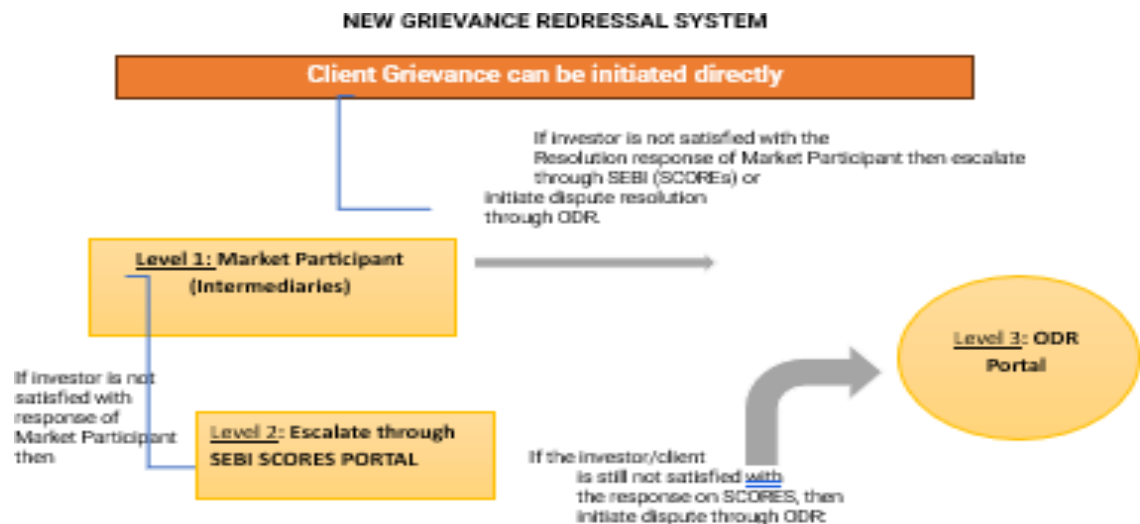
NEW GRIEVANCE REDRESSAL SYSTEM

Client Grievance can be initiated directly

If investor is not satisfied with the Resolution response of Market Participant then escalate through SEBI (SCOREs) or initiate dispute resolution through ODR.

Level 1: Market Participant (Intermediaries)

Level 3: ODR Portal

If investor is not satisfied with response of Market Participant then

Level 2: Escalate through SEBI SCORES PORTAL

If the investor/client is still not satisfied with the response on SCORES, then initiate dispute through ODR.